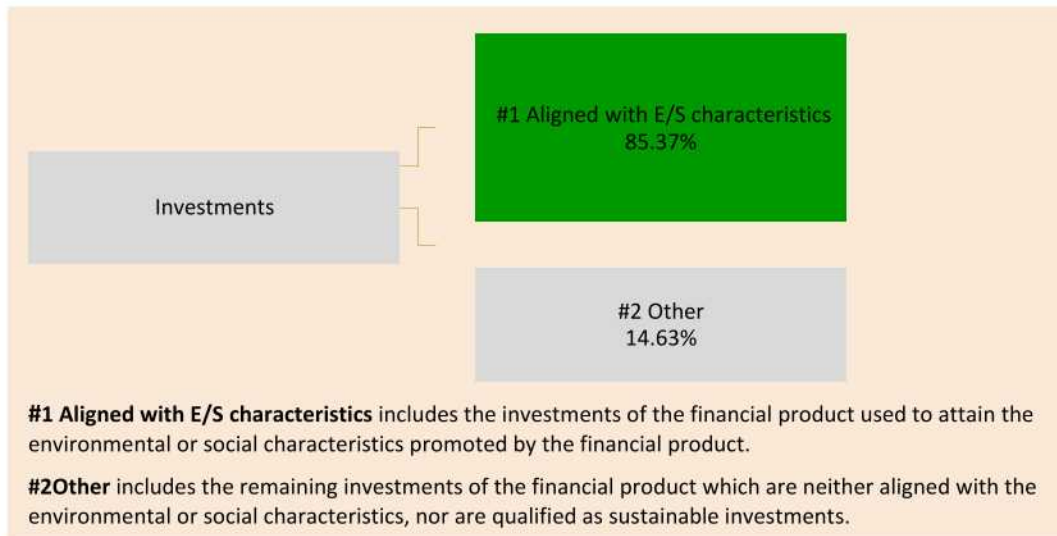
Investments

#1 Aligned with E/S characteristics
85.37%

#2 Other
14.63%

**#1 Aligned with E/S characteristics** includes the investments of the financial product used to attain the environmental or social characteristics promoted by the financial product.

**#2Other** includes the remaining investments of the financial product which are neither aligned with the environmental or social characteristics, nor are qualified as sustainable investments.